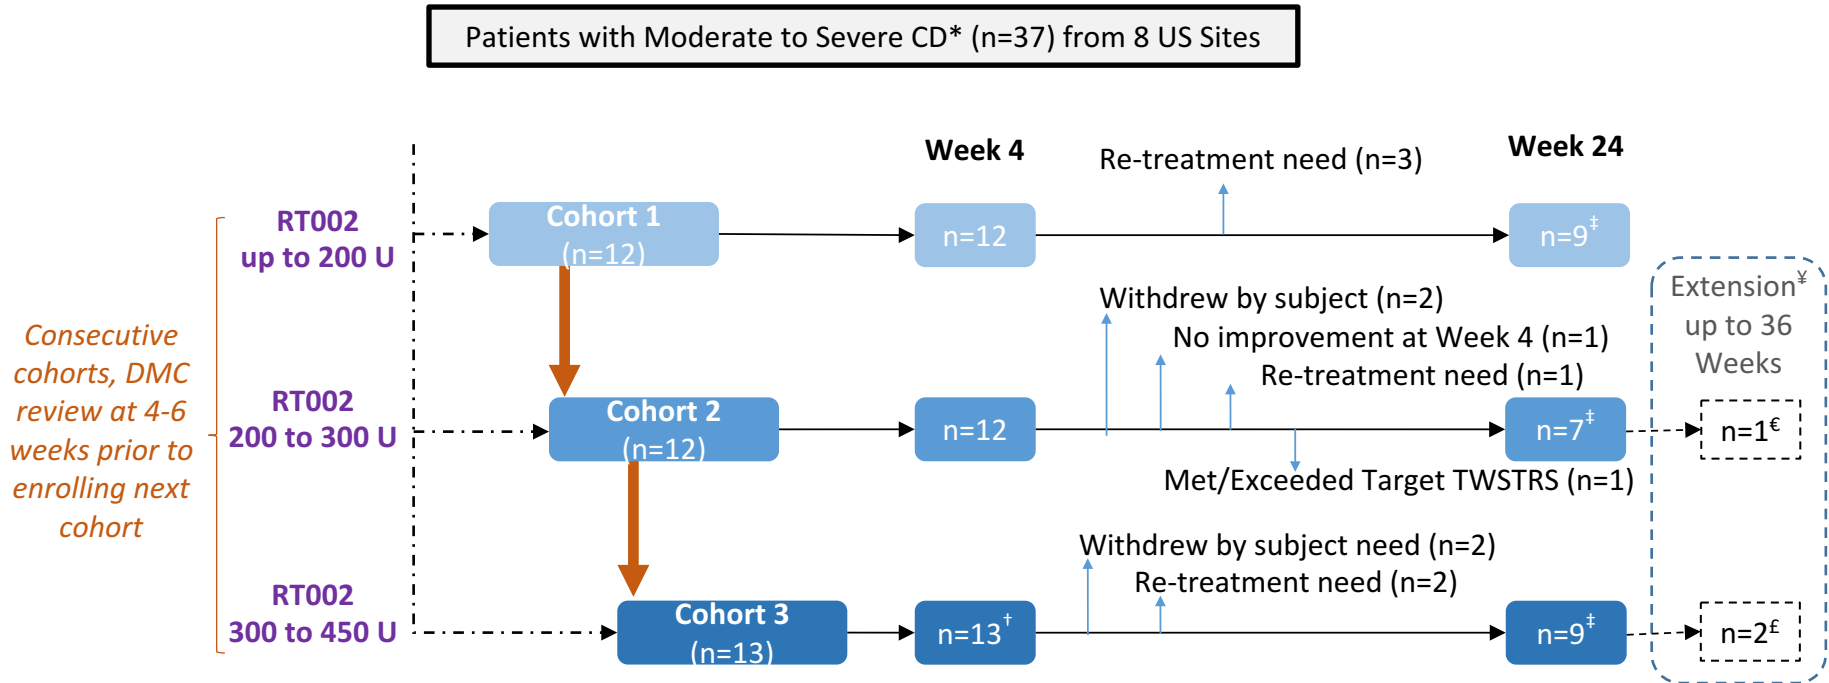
Patients with Moderate to Severe CD* (n=37) from 8 US Sites

Consecutive cohorts, DMC review at 4-6 weeks prior to enrolling next cohort

RT002 up to 200 U

RT002 200 to 300 U

RT002 300 to 450 U

Week 4

Week 24

Cohort 1 (n=12)

n=12

Re-treatment need (n=3)

n=9$^{‡}$

Cohort 2 (n=12)

n=12

Withdrew by subject (n=2)

No improvement at Week 4 (n=1)

Re-treatment need (n=1)

Met/Exceeded Target TWSTRS (n=1)

n=7$^{‡}$

Cohort 3 (n=13)

n=13$^{†}$

Withdrew by subject need (n=2)

Re-treatment need (n=2)

n=9$^{‡}$

Extension$^{¥}$ up to 36 Weeks

n=1$^{€}$

n=2$^{£}$